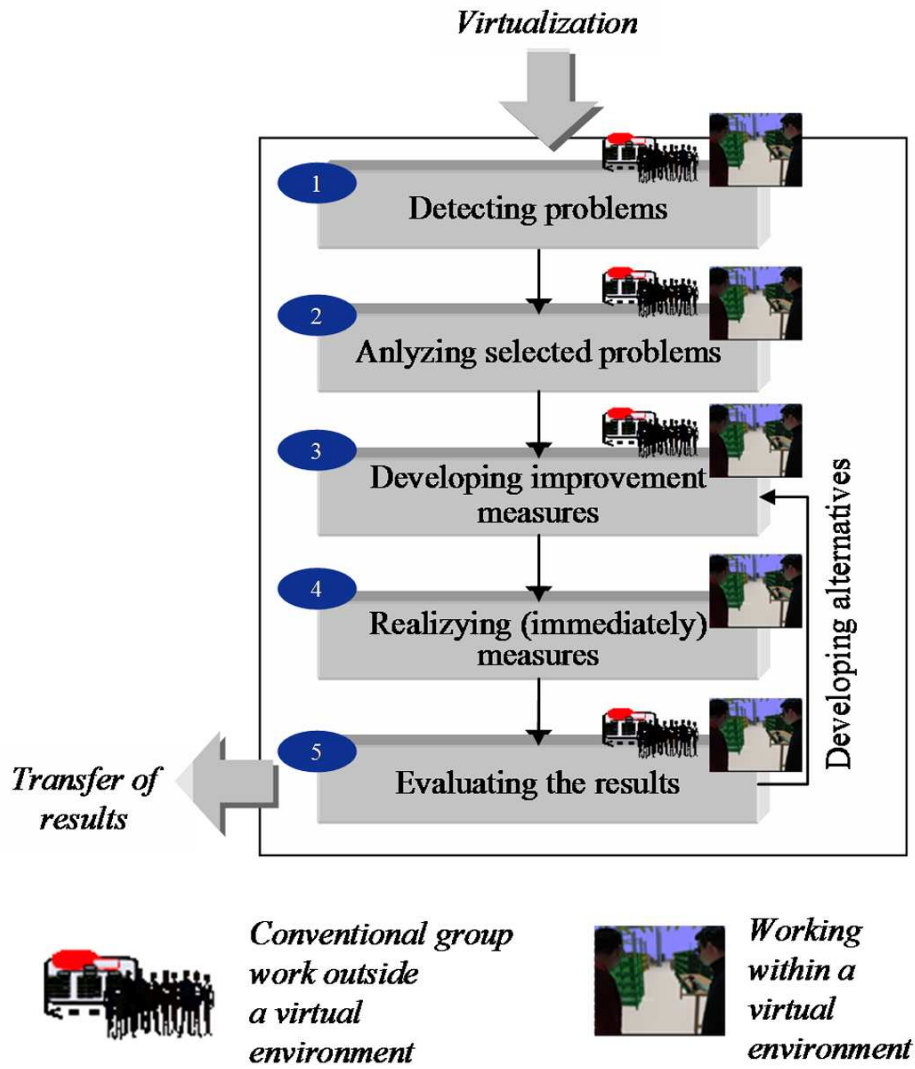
Virtualization

1
Detecting problems

2
Anlyzing selected problems

3
Developing improvement measures

4
Realizying (immediately) measures

5
Evaluating the results

Developing alternatives

Transfer of results

Conventional group work outside a virtual environment

Working within a virtual environment